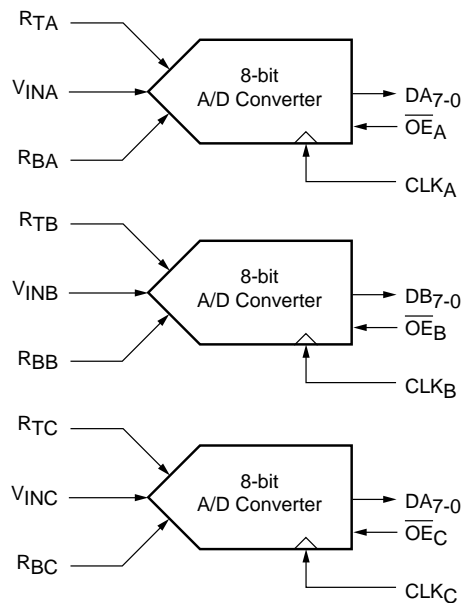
$R_{TA}$

$V_{INA}$

8-bit A/D Converter

$DA_{7-0}$

$\overline{OE}_A$

$R_{BA}$

$CLK_A$

$R_{TB}$

$V_{INB}$

8-bit A/D Converter

$DB_{7-0}$

$\overline{OE}_B$

$R_{BB}$

$CLK_B$

$R_{TC}$

$V_{INC}$

8-bit A/D Converter

$DA_{7-0}$

$\overline{OE}_C$

$R_{BC}$

$CLK_C$